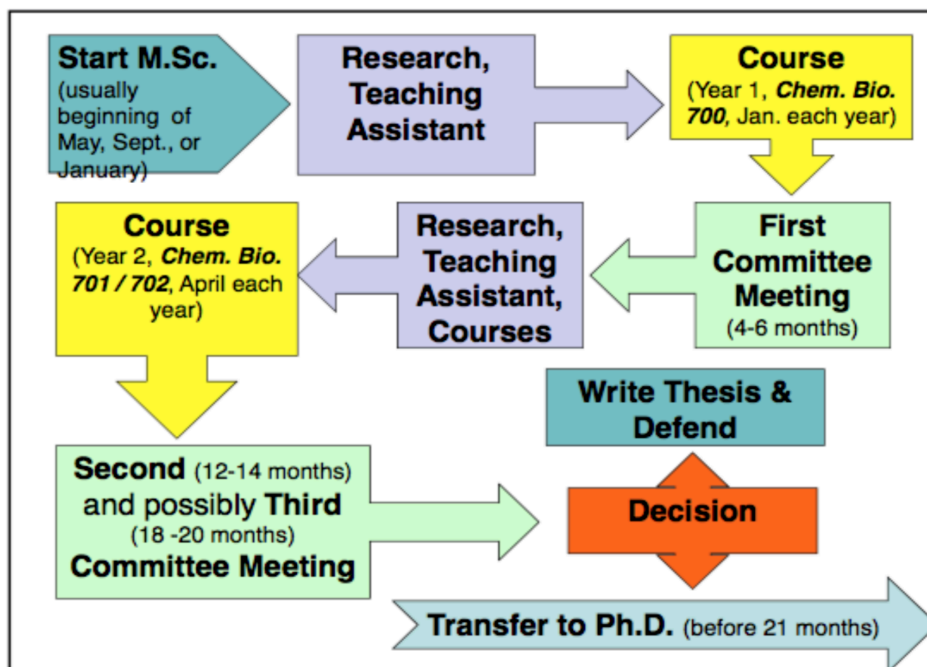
Start M.Sc. (usually beginning of May, Sept., or January)

Research, Teaching Assistant

Course (Year 1, ***Chem. Bio. 700***, Jan. each year)

Course (Year 2, ***Chem. Bio. 701 / 702***, April each year)

Research, Teaching Assistant, Courses

First Committee Meeting (4-6 months)

Write Thesis & Defend

Second (12-14 months) and possibly Third (18 -20 months) Committee Meeting

Decision

Transfer to Ph.D. (before 21 months)